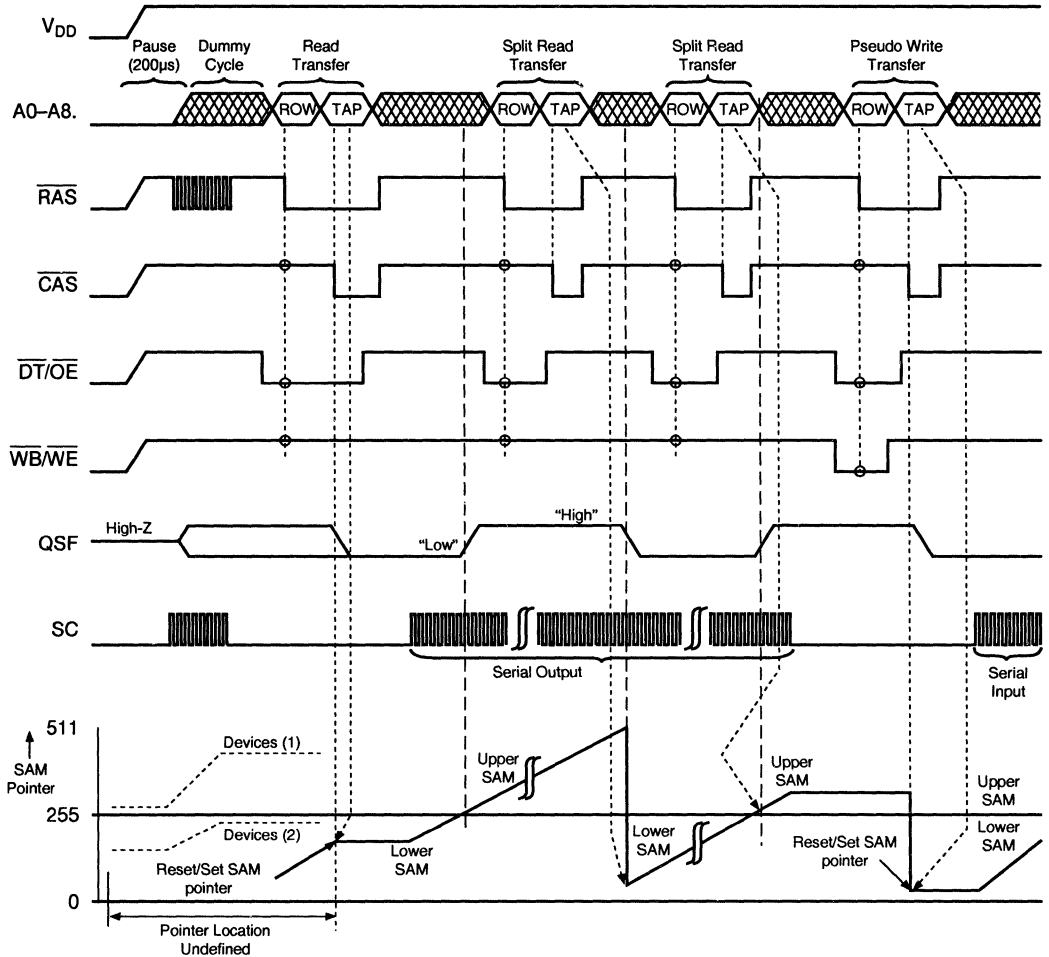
$V_{DD}$

Pause (200µs)

Dummy Cycle

Read Transfer

Split Read Transfer

Split Read Transfer

Pseudo Write Transfer

A0–A8.

ROW

TAP

ROW

TAP

ROW

TAP

ROW

TAP

$\overline{RAS}$

$\overline{CAS}$

$\overline{DT}/\overline{OE}$

$\overline{WB}/\overline{WE}$

QSF

High-Z

"Low"

"High"

SC

Serial Output

Serial Input

511

SAM Pointer

255

0

Devices (1)

Devices (2)

Reset/Set SAM pointer

Lower SAM

Upper SAM

Lower SAM

Upper SAM

Reset/Set SAM pointer

Upper SAM

Lower SAM

Pointer Location Undefined